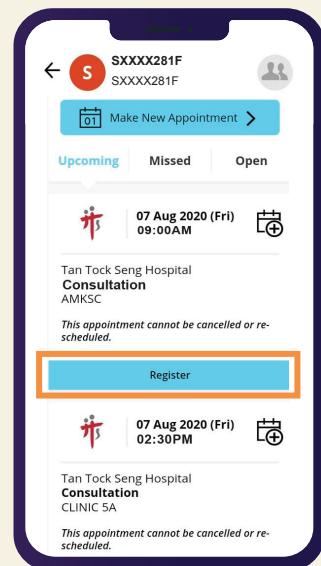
S SXXXX281F
SXXXX281F

01 Make New Appointment

Upcoming | Missed | Open

07 Aug 2020 (Fri)
09:00AM

Tan Tock Seng Hospital
Consultation
AMKSC

This appointment cannot be cancelled or re-scheduled.

Register

07 Aug 2020 (Fri)
02:30PM

Tan Tock Seng Hospital
Consultation
CLINIC 5A

This appointment cannot be cancelled or re-scheduled.